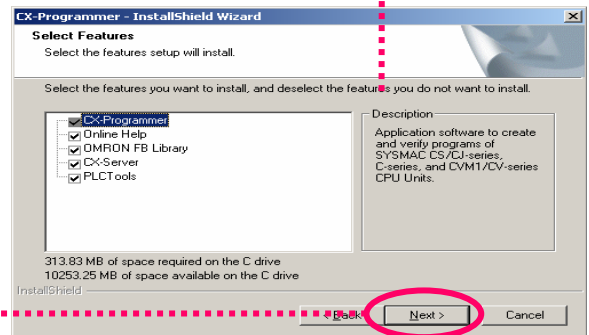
CX-Programmer - InstallShield Wizard

Select Features

Select the features setup will install.

Select the features you want to install, and deselect the features you do not want to install.

CX-Programmer
Online Help
OMRON FB Library
CX-Server
PLCTools

Description

Application software to create and verify programs of SYSMAC CS/CJ-series, C-series, and CVM1/CV-series CPU Units.

313.83 MB of space required on the C drive
10253.25 MB of space available on the C drive

InstallShield

< Back

Next >

Cancel